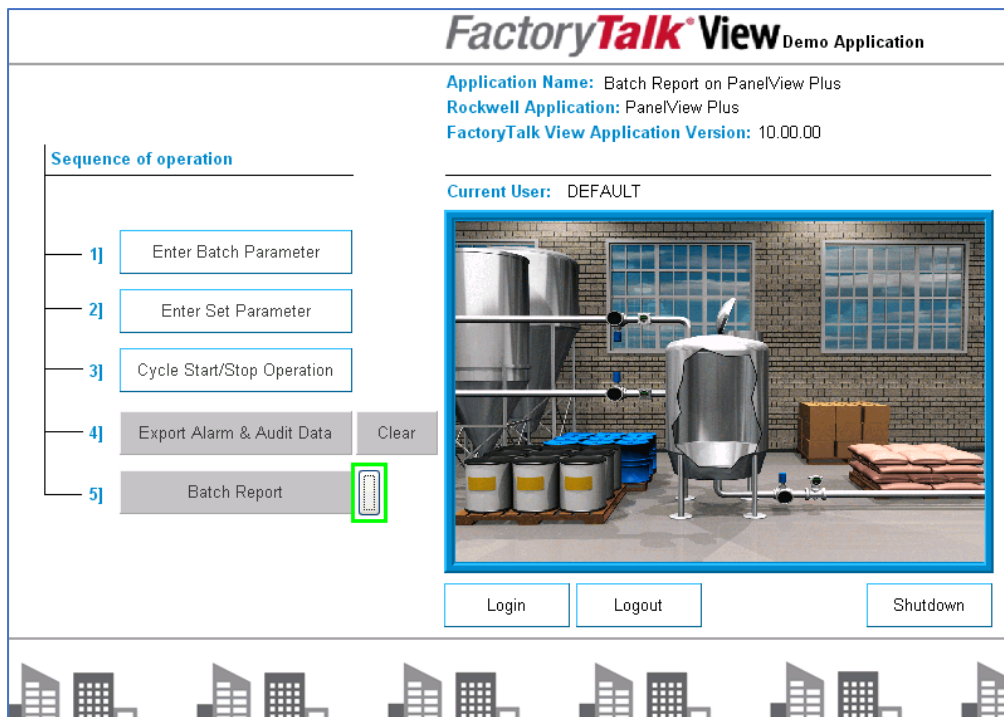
FactoryTalk® View Demo Application

Application Name: Batch Report on PanelView Plus
Rockwell Application: PanelView Plus
FactoryTalk View Application Version: 10.00.00

Sequence of operation

Current User: DEFAULT

1] Enter Batch Parameter
2] Enter Set Parameter
3] Cycle Start/Stop Operation
4] Export Alarm & Audit Data
Clear
5] Batch Report

Login
Logout
Shutdown